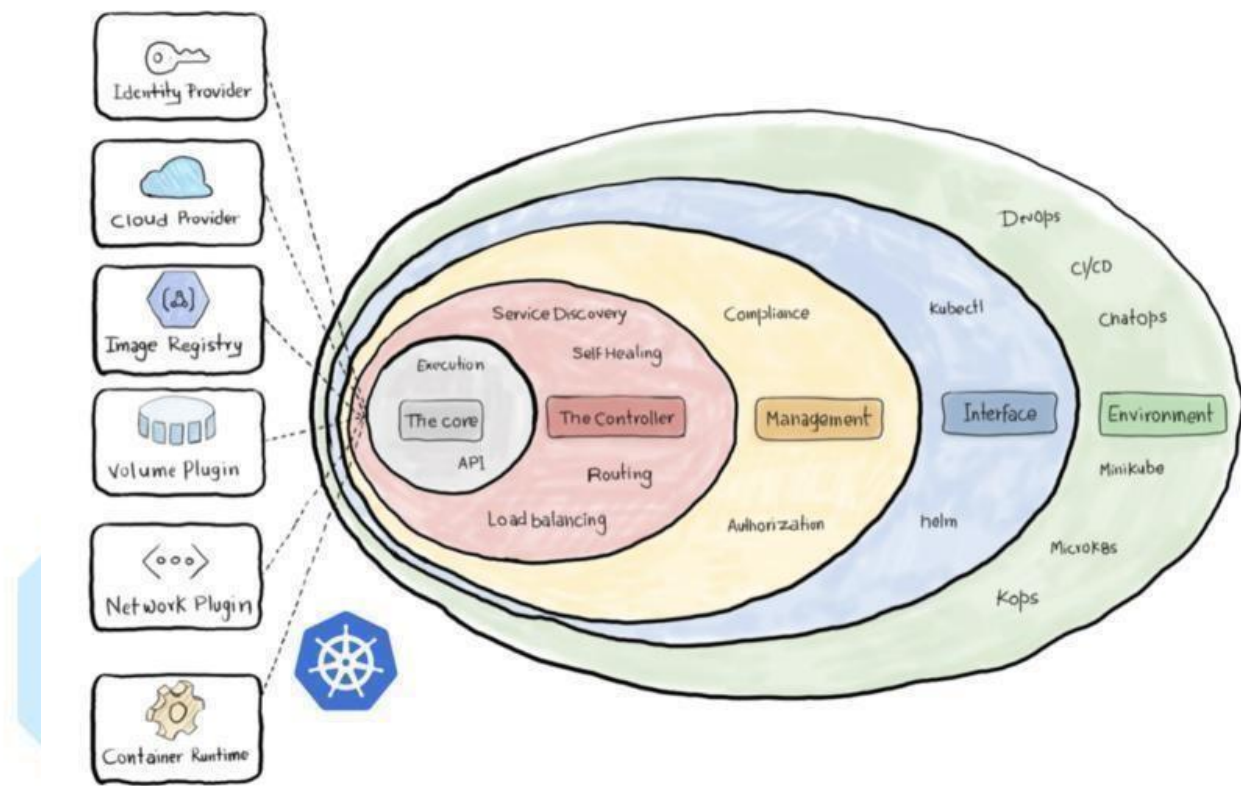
Identity Provider

Cloud Provider

Image Registry

Volume Plugin

<ooo>

Network Plugin

Container Runtime

Execution

The core

API

Service Discovery

Self Healing

The Controller

Routing

Load balancing

Compliance

Management

Authorization

Kubectl

Interface

helm

Devops

CI/CD

Chatops

Environment

Minikube

MicroK8s

Kops